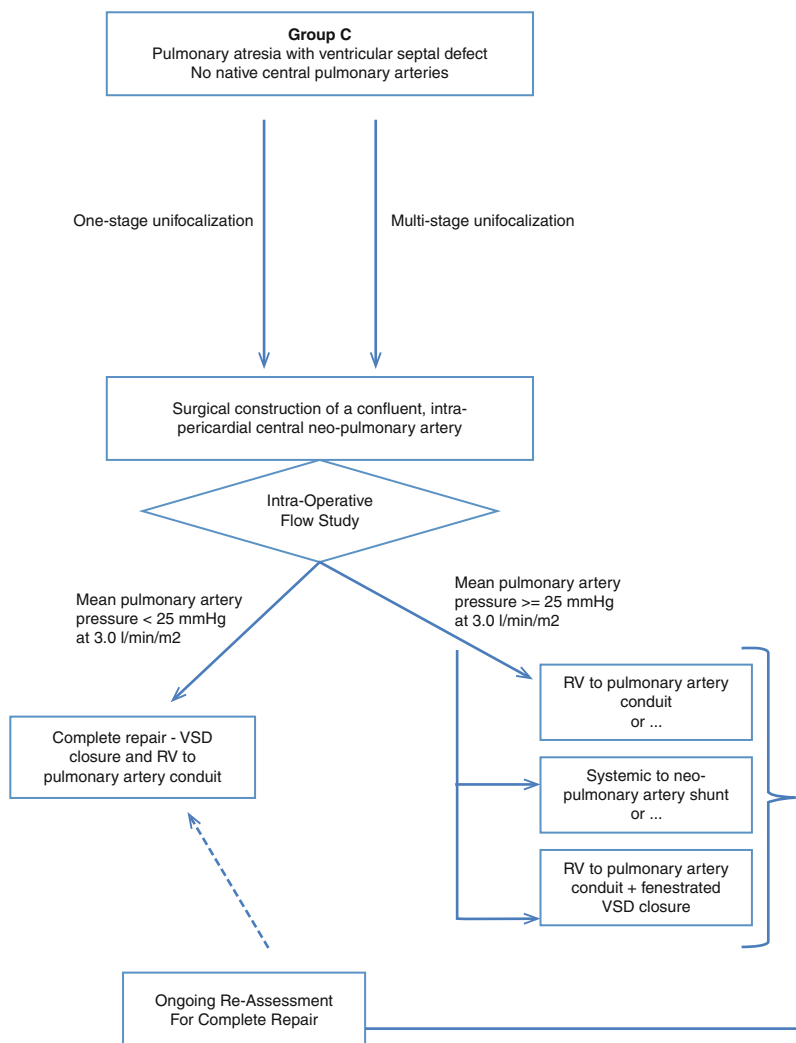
**Group C**
Pulmonary atresia with ventricular septal defect
No native central pulmonary arteries

One-stage unifocalization

Multi-stage unifocalization

Surgical construction of a confluent, intrapericardial central neo-pulmonary artery

Intra-Operative Flow Study

Mean pulmonary artery pressure < 25 mmHg at 3.0 l/min/m2

Mean pulmonary artery pressure >= 25 mmHg at 3.0 l/min/m2

Complete repair - VSD closure and RV to pulmonary artery conduit

RV to pulmonary artery conduit
or ...

Systemic to neopulmonary artery shunt
or ...

RV to pulmonary artery conduit + fenestrated VSD closure

Ongoing Re-Assessment For Complete Repair